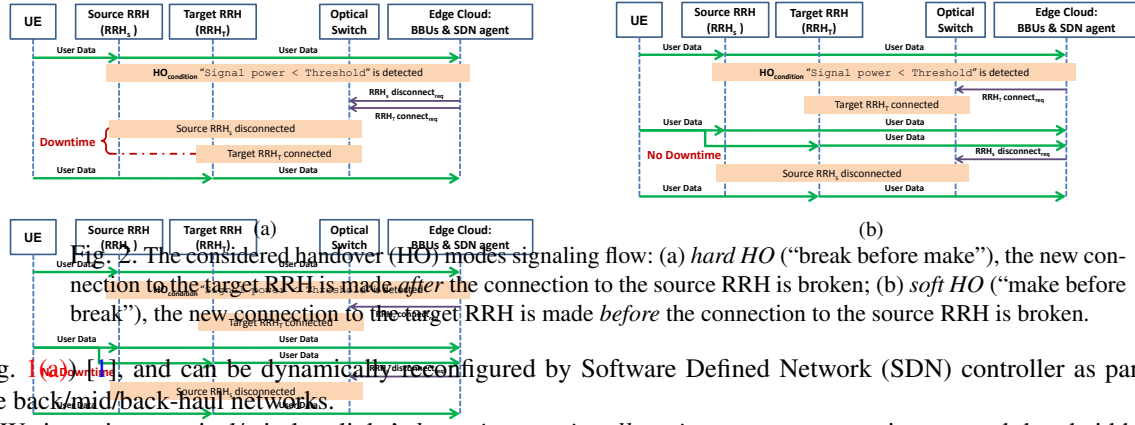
UE

Source RRH ($RRH_S$)

Target RRH ($RRH_T$)

Optical Switch

Edge Cloud: BBUs & SDN agent

User Data

User Data

$HO_{condition}$ "Signal power < Threshold" is detected

$RRH_S$ disconnect$_{req}$

$RRH_T$ connect$_{req}$

Downtime

Source $RRH_S$ disconnected

Target $RRH_T$ connected

User Data

User Data

(a)

UE

Source RRH ($RRH_S$)

Target RRH ($RRH_T$)

Optical Switch

Edge Cloud: BBUs & SDN agent

User Data

User Data

$HO_{condition}$ "Signal power < Threshold" is detected

$RRH_T$ connect$_{req}$

Target $RRH_T$ connected

User Data

User Data

User Data

No Downtime

$RRH_S$ disconnect$_{req}$

Source $RRH_S$ disconnected

User Data

User Data

(b)

Fig. 2. The considered handover (HO) modes signaling flow: (a) hard HO ("break before make"), the new connection to the target RRH is made after the connection to the source RRH is broken; (b) soft HO ("make before break"), the new connection to the target RRH is made before the connection to the source RRH is broken.

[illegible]g. 1(a)) [1], and can be dynamically reconfigured by Software Defined Network (SDN) controller as par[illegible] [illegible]e back/mid/back-haul networks.

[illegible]